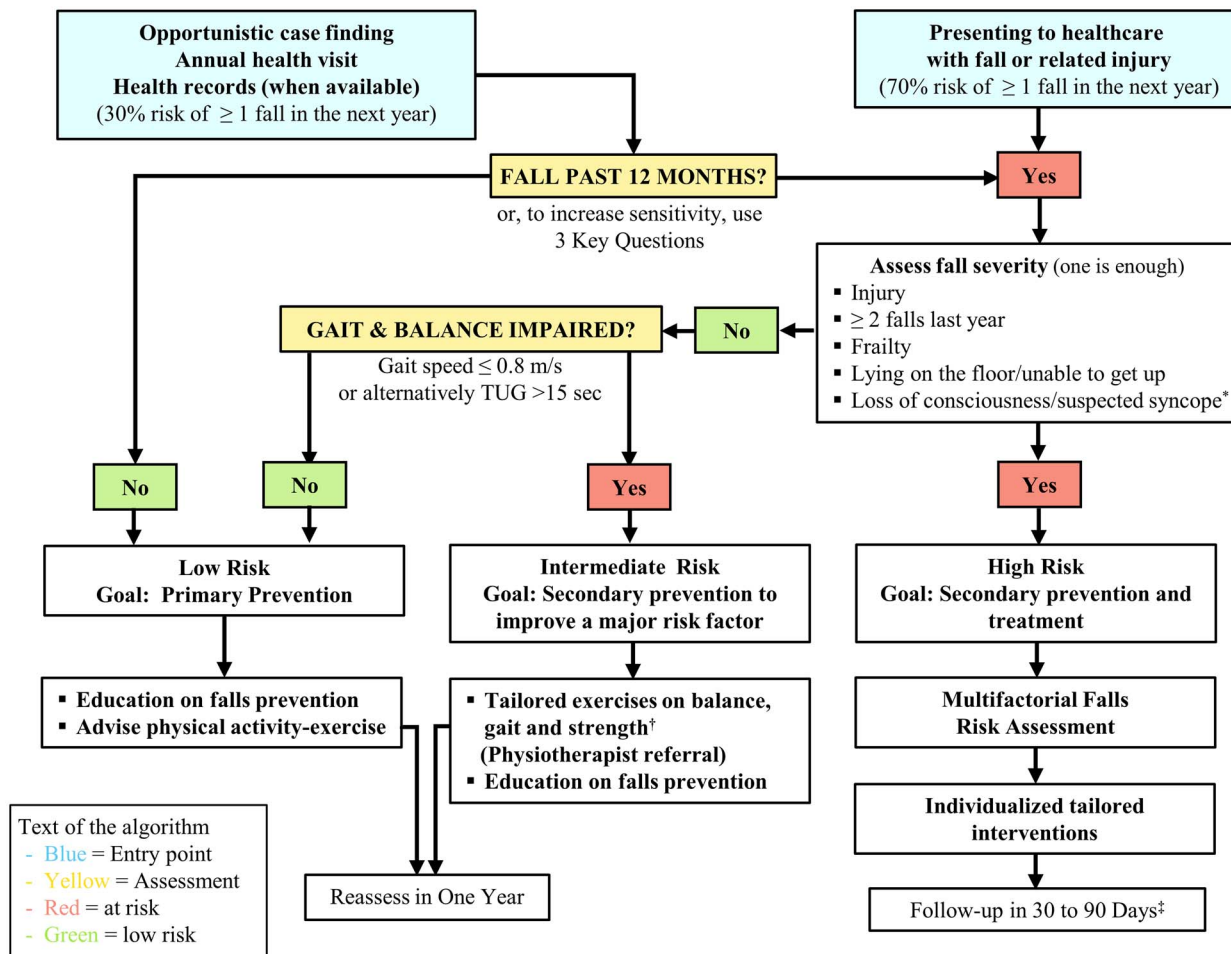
**Opportunistic case finding**
**Annual health visit**
**Health records (when available)**
(30% risk of $\geq 1$ fall in the next year)

**Presenting to healthcare with fall or related injury**
(70% risk of $\geq 1$ fall in the next year)

**FALL PAST 12 MONTHS?**
or, to increase sensitivity, use 3 Key Questions

**Yes**

**Assess fall severity** (one is enough)
- Injury
- $\geq 2$ falls last year
- Frailty
- Lying on the floor/unable to get up
- Loss of consciousness/suspected syncope*

**No**

**GAIT & BALANCE IMPAIRED?**
Gait speed $\leq 0.8$ m/s
or alternatively TUG >15 sec

**No**

**No**

**Yes**

**Yes**

**Low Risk**
**Goal: Primary Prevention**

**Intermediate Risk**
**Goal: Secondary prevention to improve a major risk factor**

**High Risk**
**Goal: Secondary prevention and treatment**

- **Education on falls prevention**
- **Advise physical activity-exercise**

- **Tailored exercises on balance, gait and strength†**
**(Physiotherapist referral)**
- **Education on falls prevention**

**Multifactorial Falls Risk Assessment**

**Individualized tailored interventions**

Text of the algorithm
- Blue = Entry point
- Yellow = Assessment
- Red = at risk
- Green = low risk

Reassess in One Year

Follow-up in 30 to 90 Days‡